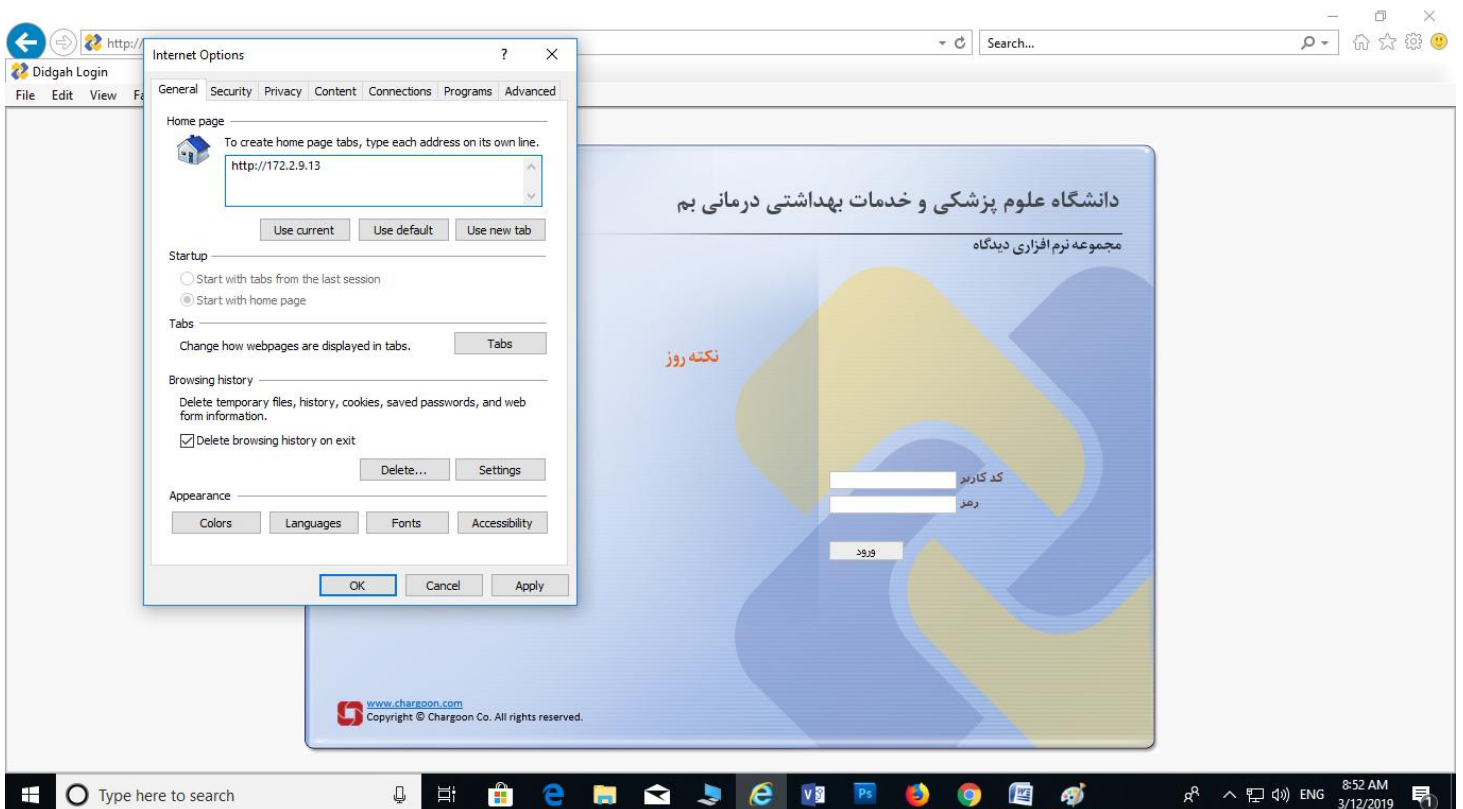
http://
Search...
Didgah Login
File Edit View Fa

Internet Options
?
×
General Security Privacy Content Connections Programs Advanced

Home page
To create home page tabs, type each address on its own line.
http://172.2.9.13
Use current Use default Use new tab

Startup
Start with tabs from the last session
Start with home page

Tabs
Change how webpages are displayed in tabs. Tabs

Browsing history
Delete temporary files, history, cookies, saved passwords, and web form information.
Delete browsing history on exit
Delete... Settings

Appearance
Colors Languages Fonts Accessibility

OK Cancel Apply

دانشگاه علوم پزشکی و خدمات بهداشتی درمانی بم
مجموعه نرم افزاری دیدگاه
نکته روز
کد کاربر
رمز
ورود

www.chargoon.com
Copyright © Chargoon Co. All rights reserved.

Type here to search
ENG 8:52 AM 3/12/2019